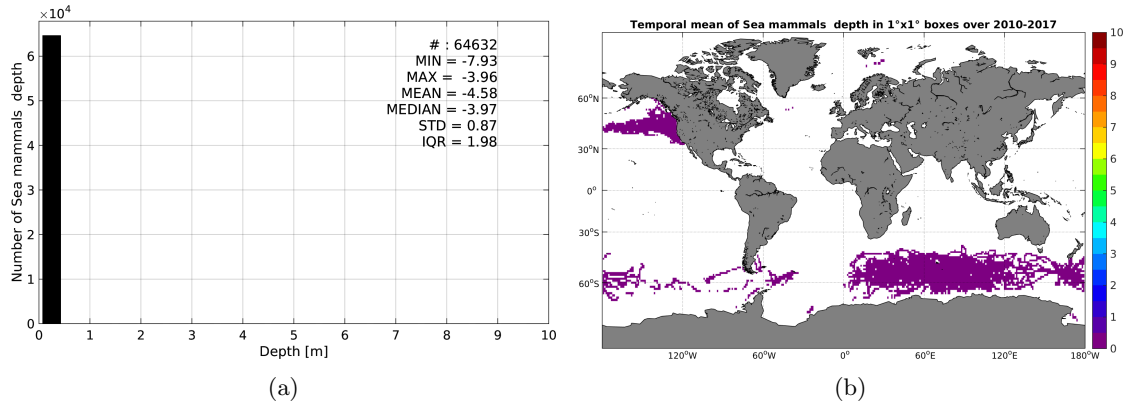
$\times 10^4$
6
5
4
3
2
1
0
Number of Sea mammals depth
# : 64632
MIN = -7.93
MAX = -3.96
MEAN = -4.58
MEDIAN = -3.97
STD = 0.87
IQR = 1.98
0 1 2 3 4 5 6 7 8 9 10
Depth [m]
(a)

Temporal mean of Sea mammals depth in 1°x1° boxes over 2010-2017
$60^oN$
$30^oN$
$0^o$
$30^oS$
$60^oS$
$120^oW$ $60^oW$ $0^o$ $60^oE$ $120^oE$ $180^oW$
10
9
8
7
6
5
4
3
2
1
0
(b)